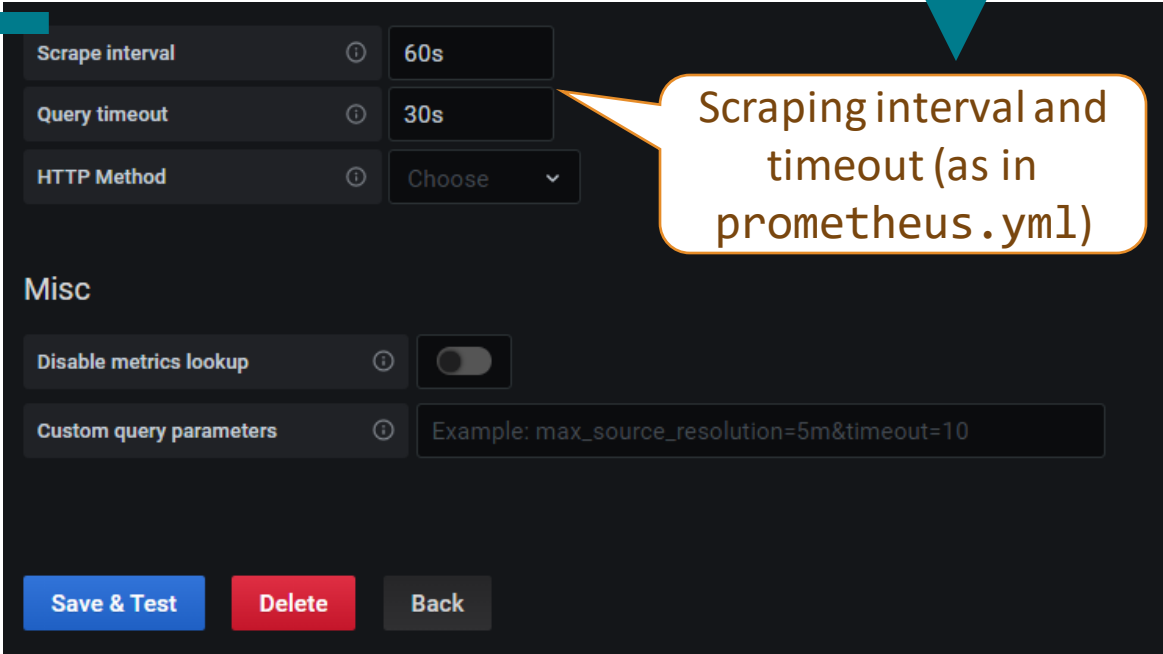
Scrape interval 60s

Query timeout 30s

HTTP Method Choose

Scraping interval and timeout (as in prometheus.yml)

Misc

Disable metrics lookup

Custom query parameters Example: max_source_resolution=5m&timeout=10

Save & Test Delete Back